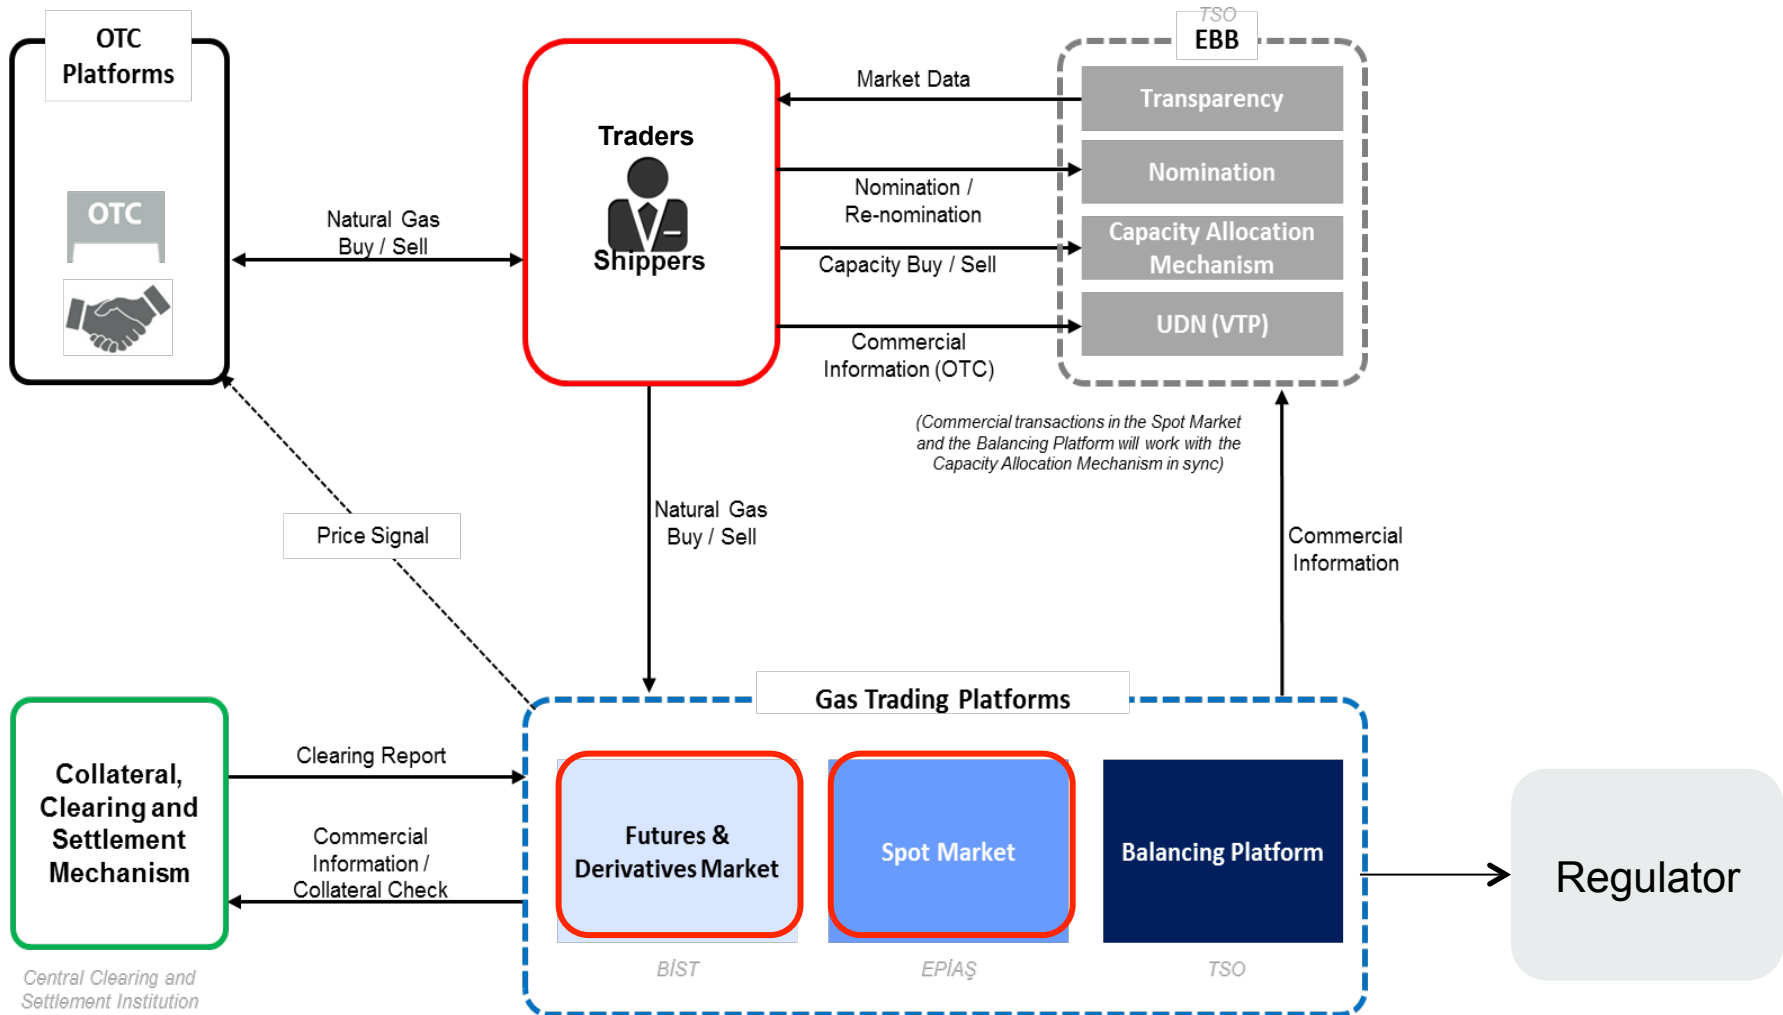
OTC Platforms

OTC

Natural Gas Buy / Sell

Traders

Shippers

Market Data

Nomination / Re-nomination

Capacity Buy / Sell

Commercial Information (OTC)

TSO

EBB

Transparency

Nomination

Capacity Allocation Mechanism

UDN (VTP)

(Commercial transactions in the Spot Market and the Balancing Platform will work with the Capacity Allocation Mechanism in sync)

Price Signal

Natural Gas Buy / Sell

Commercial Information

Gas Trading Platforms

Collateral, Clearing and Settlement Mechanism

Clearing Report

Commercial Information / Collateral Check

Futures & Derivatives Market

Spot Market

Balancing Platform

Regulator

Central Clearing and Settlement Institution

BİST

EPİAŞ

TSO